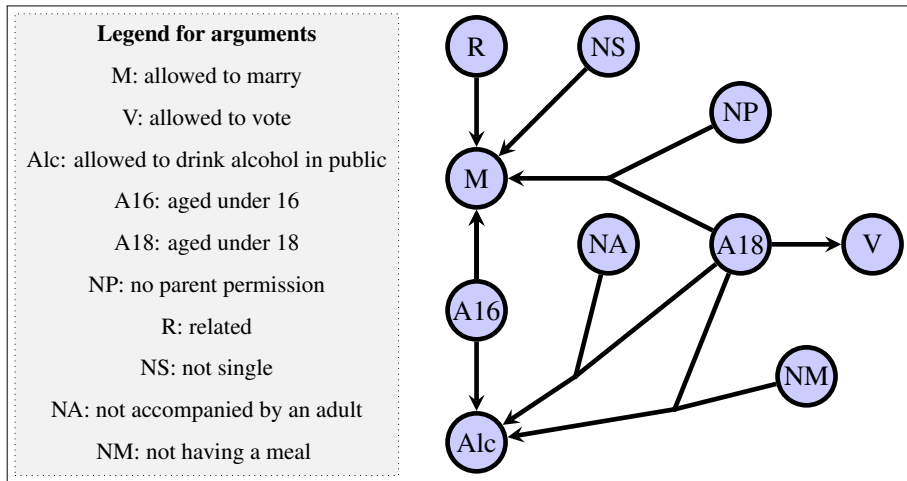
**Legend for arguments**

M: allowed to marry

V: allowed to vote

Alc: allowed to drink alcohol in public

A16: aged under 16

A18: aged under 18

NP: no parent permission

R: related

NS: not single

NA: not accompanied by an adult

NM: not having a meal

R

NS

NP

M

NA

A18

V

A16

NM

Alc